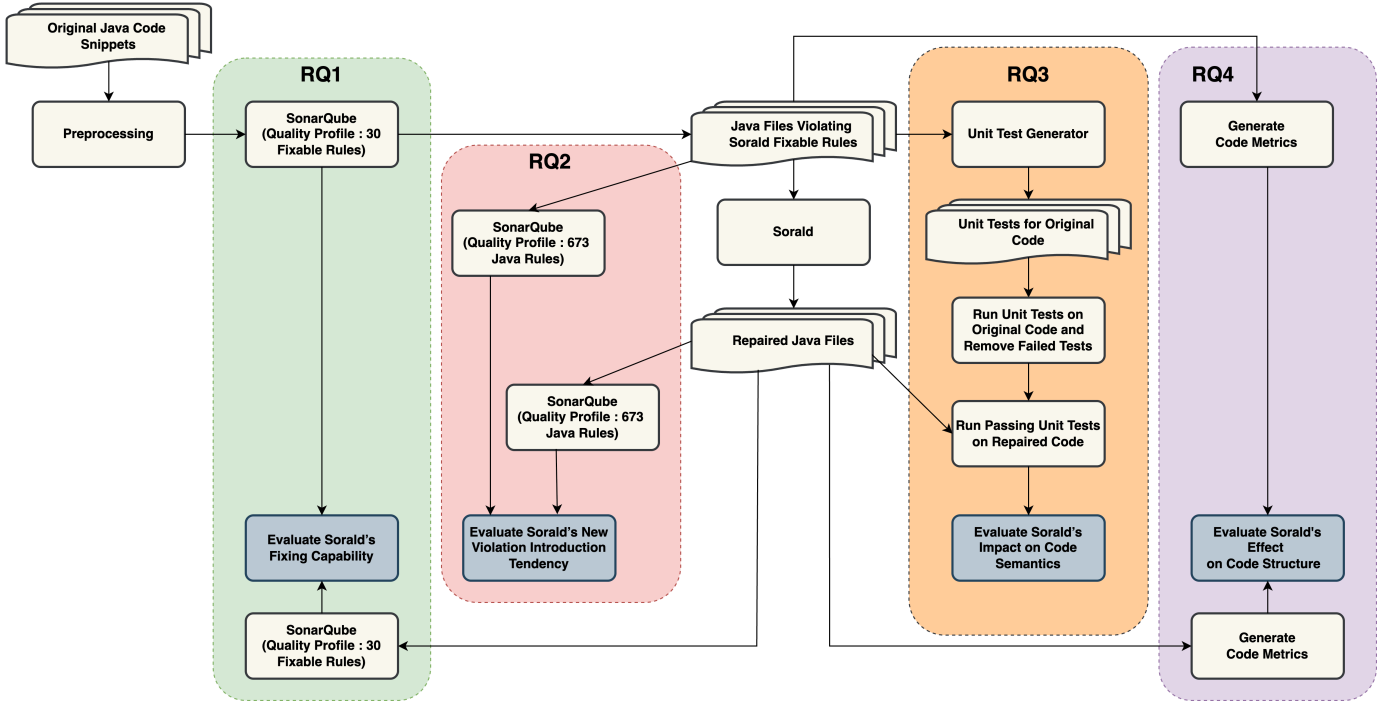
Original Java Code Snippets

Preprocessing

RQ1

SonarQube (Quality Profile : 30 Fixable Rules)

Evaluate Sorald's Fixing Capability

SonarQube (Quality Profile : 30 Fixable Rules)

RQ2

SonarQube (Quality Profile : 673 Java Rules)

SonarQube (Quality Profile : 673 Java Rules)

Evaluate Sorald's New Violation Introduction Tendency

Java Files Violating Sorald Fixable Rules

Sorald

Repaired Java Files

RQ3

Unit Test Generator

Unit Tests for Original Code

Run Unit Tests on Original Code and Remove Failed Tests

Run Passing Unit Tests on Repaired Code

Evaluate Sorald's Impact on Code Semantics

RQ4

Generate Code Metrics

Evaluate Sorald's Effect on Code Structure

Generate Code Metrics